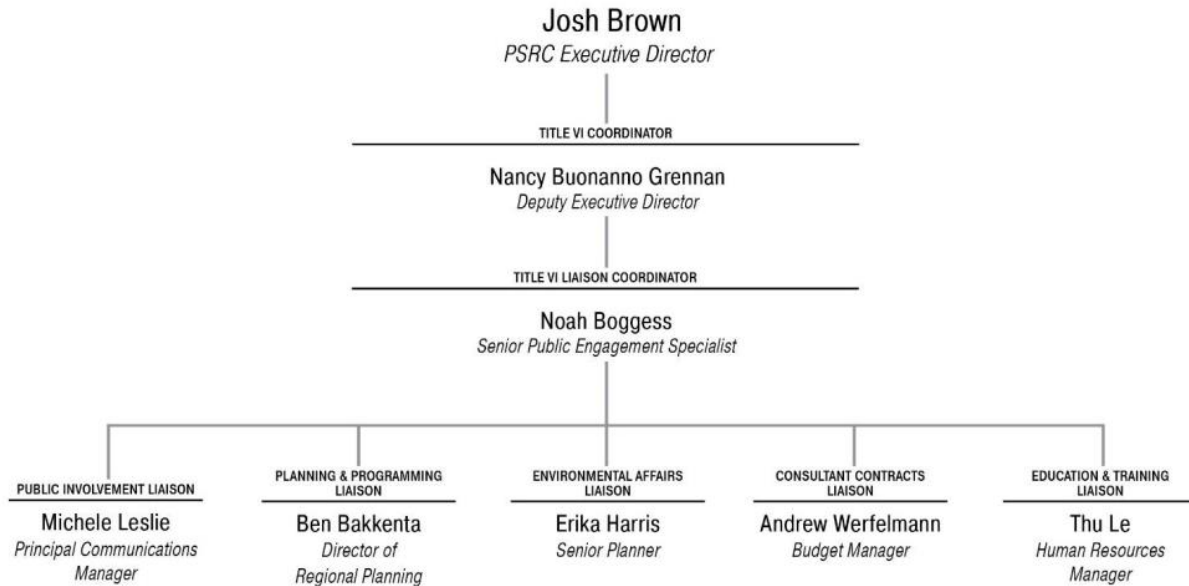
Josh Brown
PSRC Executive Director

TITLE VI COORDINATOR

Nancy Buonanno Grennan
Deputy Executive Director

TITLE VI LIAISON COORDINATOR

Noah Boggess
Senior Public Engagement Specialist

PUBLIC INVOLVEMENT LIAISON
Michele Leslie
Principal Communications Manager

PLANNING & PROGRAMMING LIAISON
Ben Bakkenta
Director of Regional Planning

ENVIRONMENTAL AFFAIRS LIAISON
Erika Harris
Senior Planner

CONSULTANT CONTRACTS LIAISON
Andrew Werfelmann
Budget Manager

EDUCATION & TRAINING LIAISON
Thu Le
Human Resources Manager